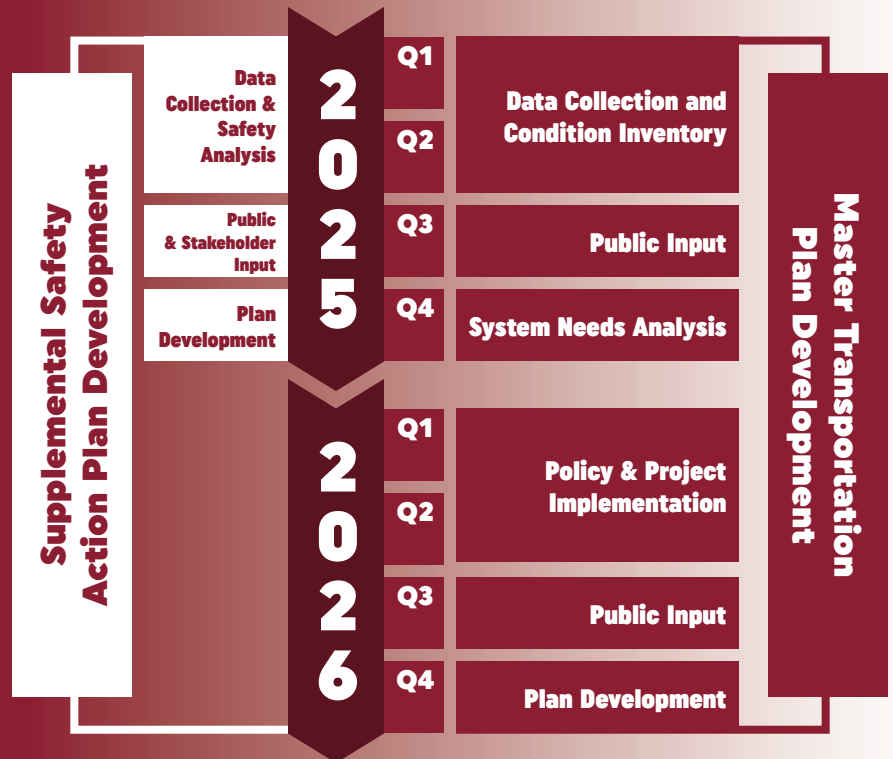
Supplemental Safety Action Plan Development

Data Collection & Safety Analysis

Public & Stakeholder Input

Plan Development

2025

Q1

Q2

Data Collection and Condition Inventory

Q3

Public Input

Q4

System Needs Analysis

2026

Q1

Q2

Policy & Project Implementation

Q3

Public Input

Q4

Plan Development

Master Transportation Plan Development